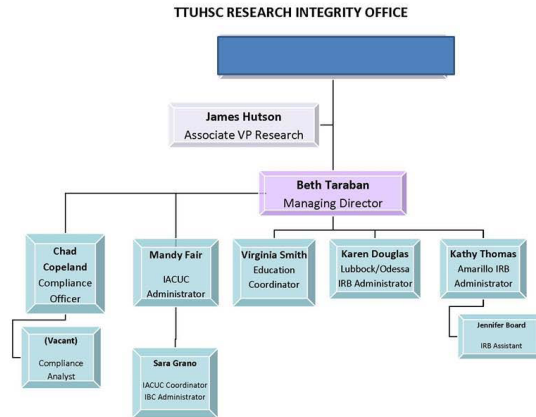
TTUHSC RESEARCH INTEGRITY OFFICE

James Hutson
Associate VP Research

Beth Taraban
Managing Director

Chad Copeland
Compliance Officer

Mandy Fair
IACUC Administrator

Virginia Smith
Education Coordinator

Karen Douglas
Lubbock/Odessa
IRB Administrator

Kathy Thomas
Amarillo IRB Administrator

(Vacant)
Compliance Analyst

Sara Grano
IACUC Coordinator
IBC Administrator

Jennifer Board
IRB Assistant